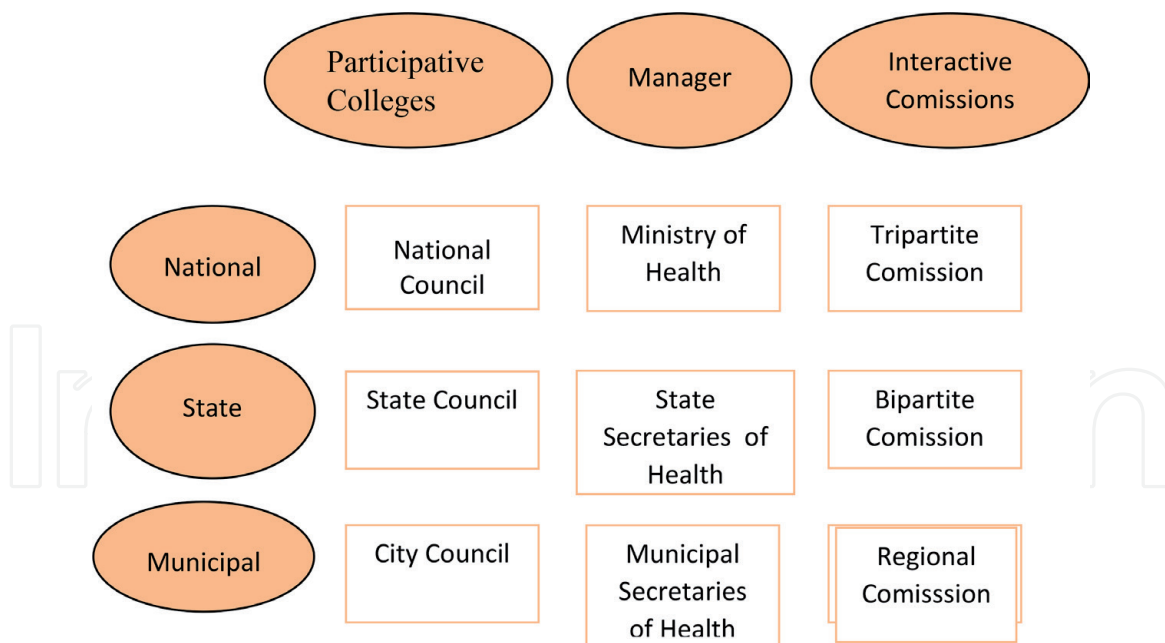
| | Participative Colleges | Manager | Interactive Comissions |
|---|---|---|---|
| National | National Council | Ministry of Health | Tripartite Comission |
| State | State Council | State Secretaries of Health | Bipartite Comission |
| Municipal | City Council | Municipal Secretaries of Health | Regional Comisssion |